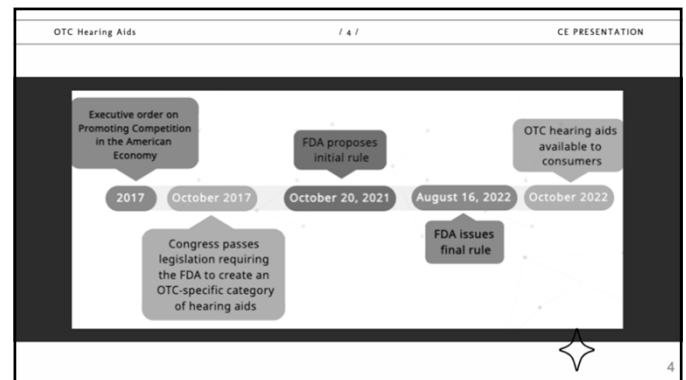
OTC Hearing Aids

/ 4 /

CE PRESENTATION

Executive order on Promoting Competition in the American Economy

FDA proposes initial rule

OTC hearing aids available to consumers

2017

October 2017

October 20, 2021

August 16, 2022

October 2022

Congress passes legislation requiring the FDA to create an OTC-specific category of hearing aids

FDA issues final rule

4